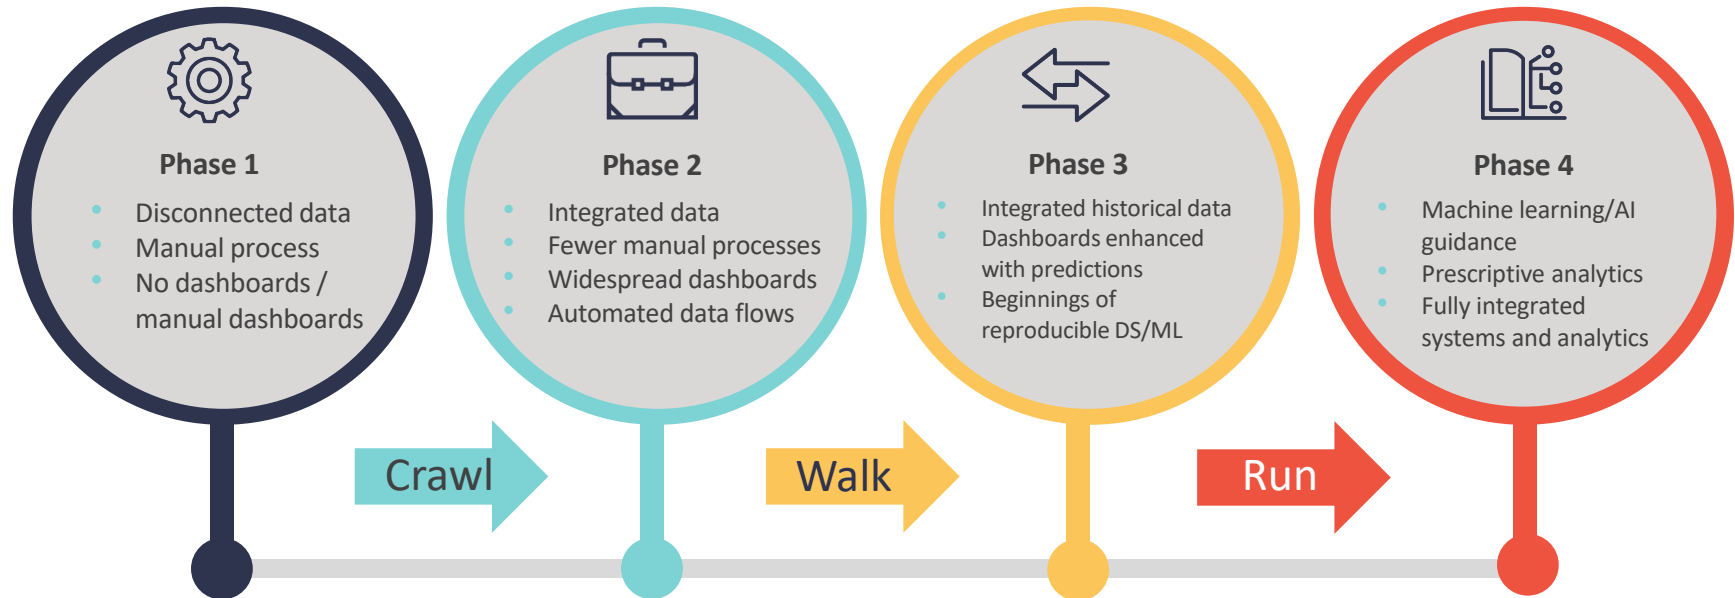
Phase 1

- Disconnected data
- Manual process
- No dashboards / manual dashboards

Phase 2

- Integrated data
- Fewer manual processes
- Widespread dashboards
- Automated data flows

Phase 3

- Integrated historical data
- Dashboards enhanced with predictions
- Beginnings of reproducible DS/ML

Phase 4

- Machine learning/AI guidance
- Prescriptive analytics
- Fully integrated systems and analytics

Crawl

Walk

Run